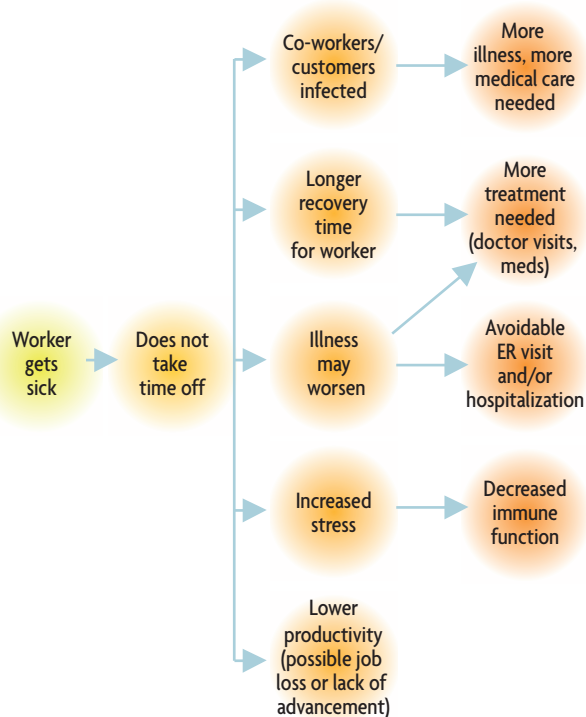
Worker gets sick

Does not take time off

Co-workers/ customers infected

More illness, more medical care needed

Longer recovery time for worker

More treatment needed (doctor visits, meds)

Illness may worsen

Avoidable ER visit and/or hospitalization

Increased stress

Decreased immune function

Lower productivity (possible job loss or lack of advancement)